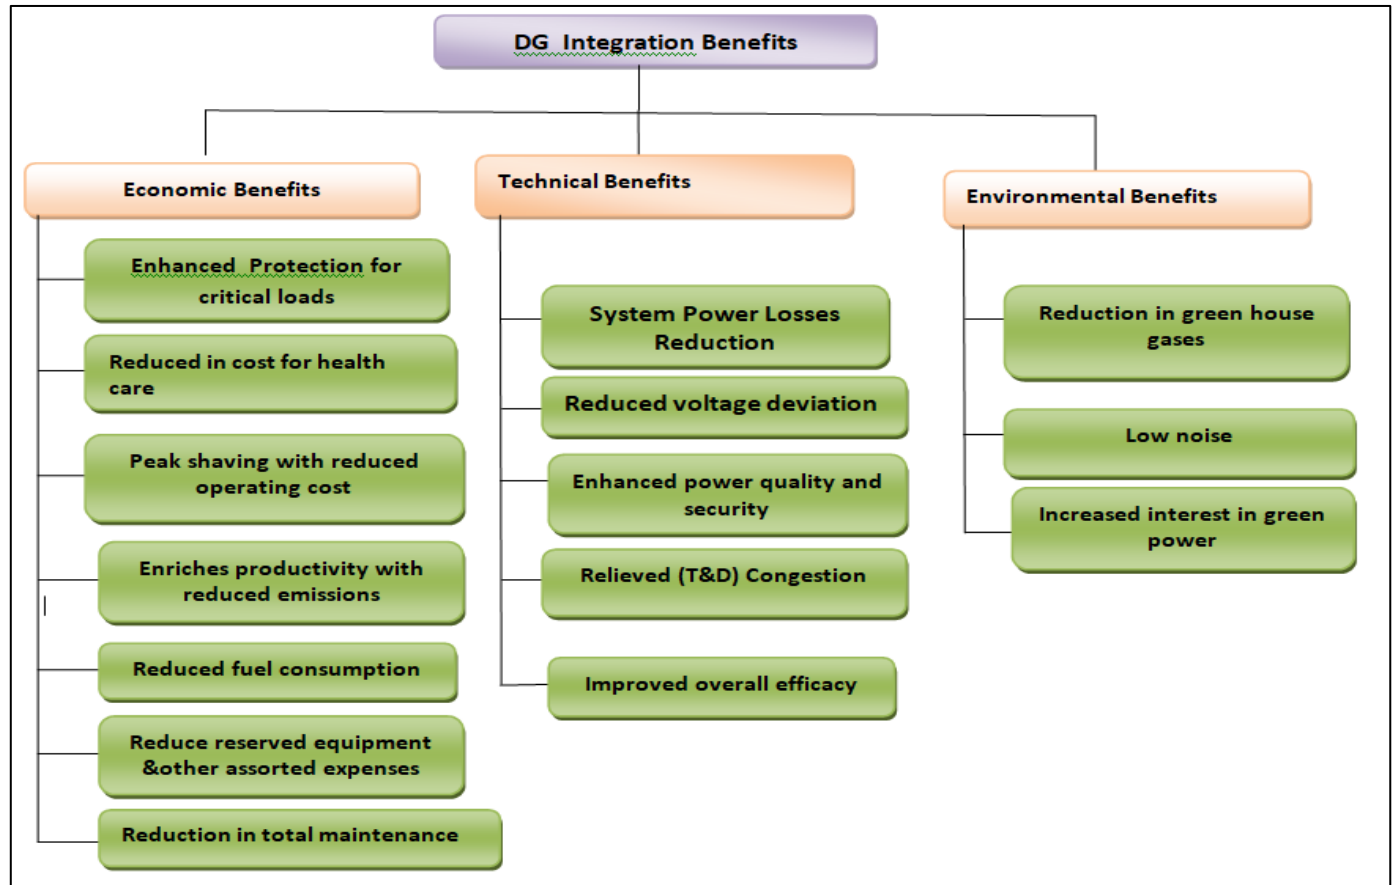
DG Integration Benefits

Economic Benefits

Enhanced Protection for critical loads

Reduced in cost for health care

Peak shaving with reduced operating cost

Enriches productivity with reduced emissions

Reduced fuel consumption

Reduce reserved equipment &other assorted expenses

Reduction in total maintenance

Technical Benefits

System Power Losses Reduction

Reduced voltage deviation

Enhanced power quality and security

Relieved (T&D) Congestion

Improved overall efficacy

Environmental Benefits

Reduction in green house gases

Low noise

Increased interest in green power